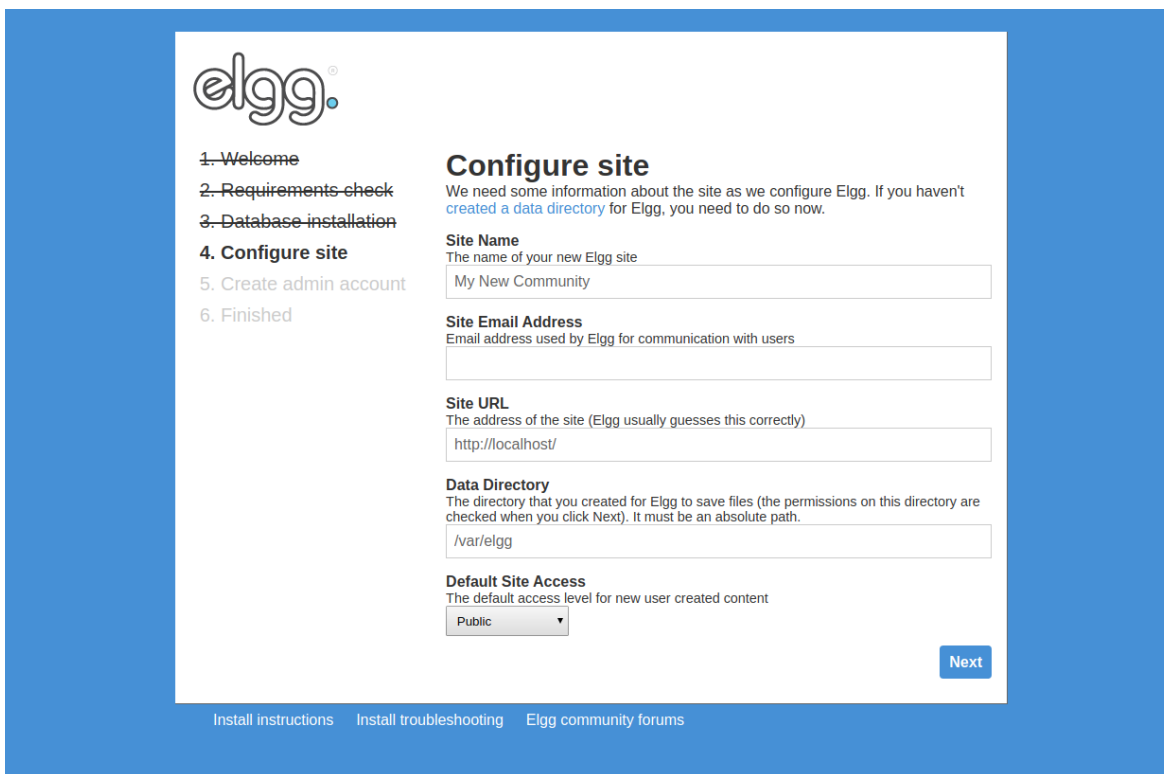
elgg®

~~1. Welcome~~
~~2. Requirements check~~
~~3. Database installation~~
4. Configure site
5. Create admin account
6. Finished

Configure site

We need some information about the site as we configure Elgg. If you haven't created a data directory for Elgg, you need to do so now.

Site Name
The name of your new Elgg site
My New Community

Site Email Address
Email address used by Elgg for communication with users

Site URL
The address of the site (Elgg usually guesses this correctly)
http://localhost/

Data Directory
The directory that you created for Elgg to save files (the permissions on this directory are checked when you click Next). It must be an absolute path.
/var/elgg

Default Site Access
The default access level for new user created content
Public

Next

Install instructions Install troubleshooting Elgg community forums